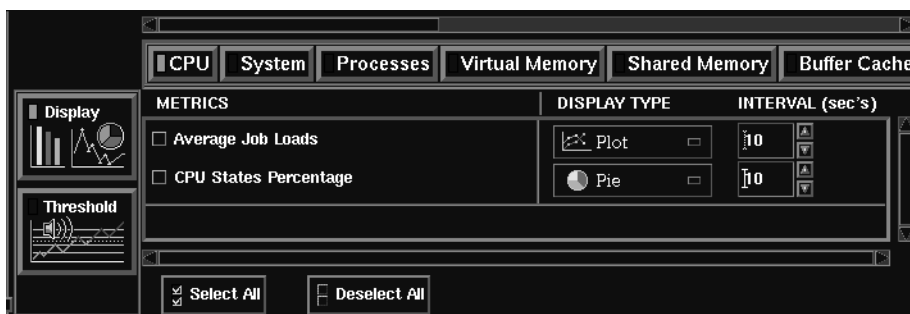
CPU System Processes Virtual Memory Shared Memory Buffer Cache

Display

Threshold

| METRICS | DISPLAY TYPE | INTERVAL (sec's) |
|---|---|---|
| Average Job Loads | Plot | 10 |
| CPU States Percentage | Pie | 10 |

Select All Deselect All